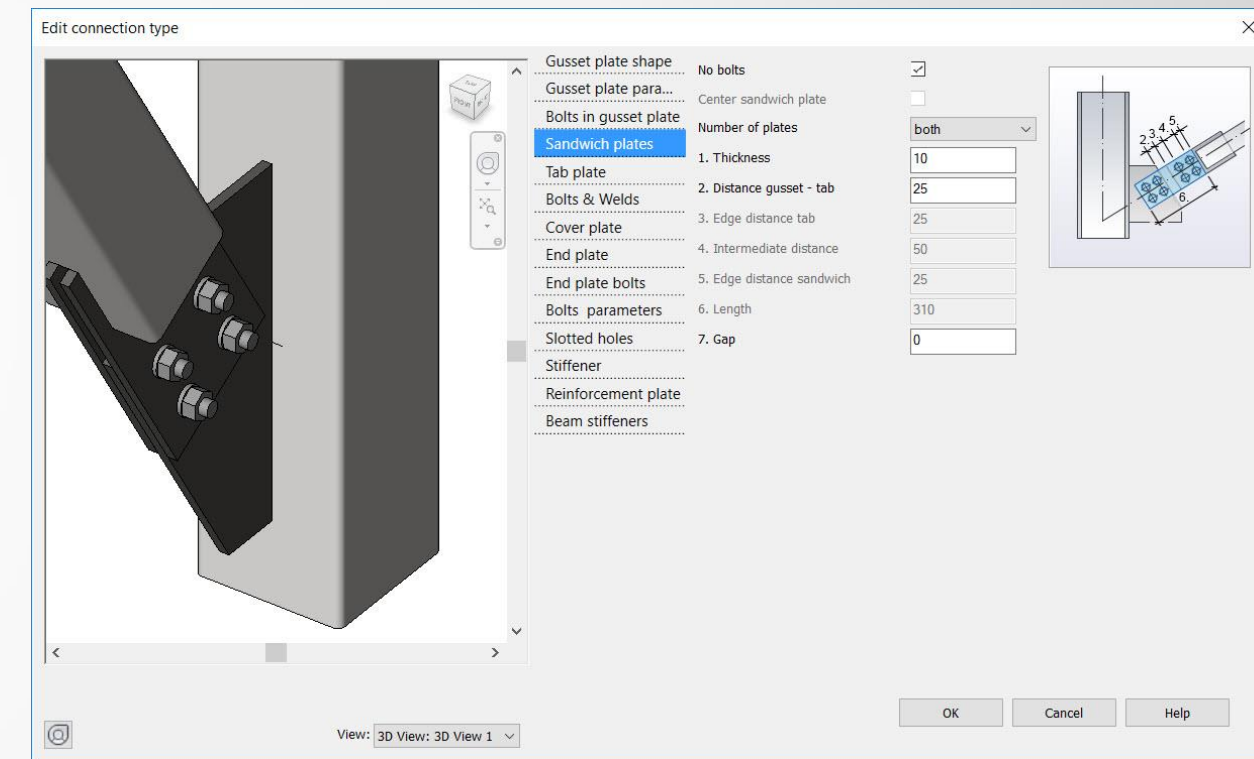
Edit connection type

Gusset plate shape
Gusset plate para...
Bolts in gusset plate
Sandwich plates
Tab plate
Bolts & Welds
Cover plate
End plate
End plate bolts
Bolts parameters
Slotted holes
Stiffener
Reinforcement plate
Beam stiffeners

No bolts
Center sandwich plate
Number of plates both
1. Thickness 10
2. Distance gusset - tab 25
3. Edge distance tab 25
4. Intermediate distance 50
5. Edge distance sandwich 25
6. Length 310
7. Gap 0

2. 3. 4. 5.
6.

OK Cancel Help

View: 3D View: 3D View 1